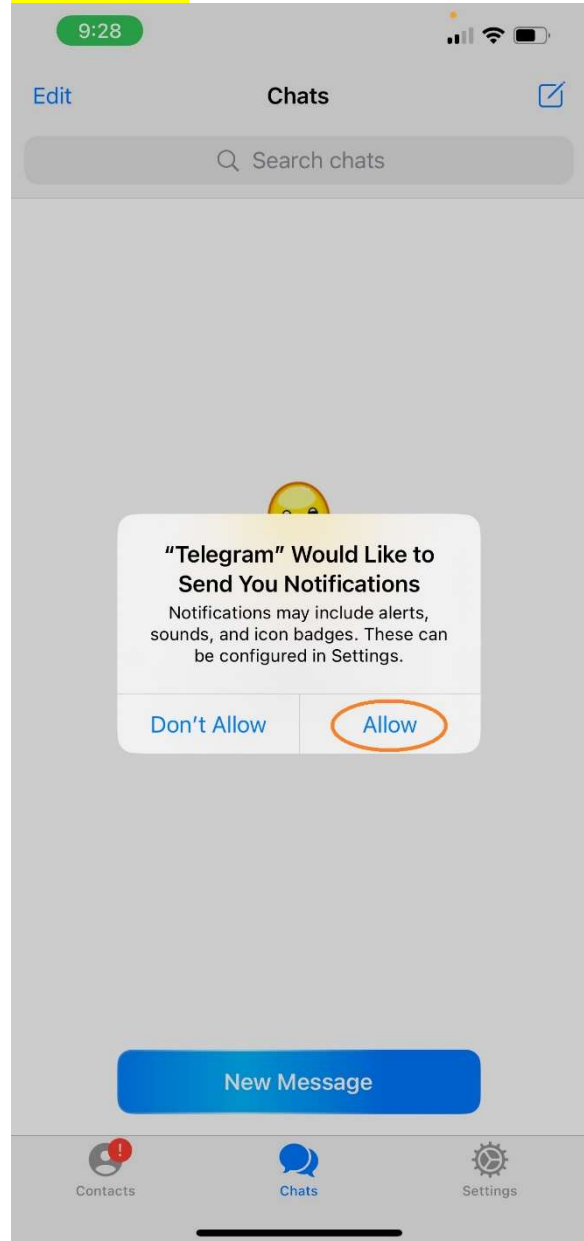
9:28

Edit
Chats

Search chats

"Telegram" Would Like to Send You Notifications
Notifications may include alerts, sounds, and icon badges. These can be configured in Settings.

Don't Allow
Allow

New Message

!
Contacts
Chats
Settings